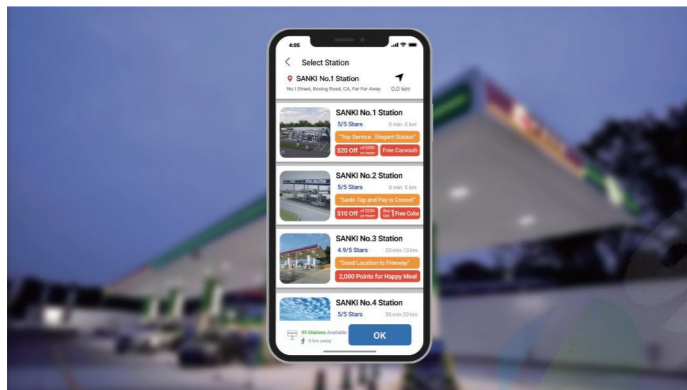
4:05

Select Station

SANKI No.1 Station

No.1 Street, Boxing Road, CA, Far Far Away

0.0 km

SANKI No.1 Station

5/5 Stars

8 min 5 km

"Top Service , Elegant Station"

$20 Off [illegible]

Free Carwash

SANKI No.2 Station

5/5 Stars

8 min 5 km

"Sanki Top and Pay is Coooo!"

$10 Off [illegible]

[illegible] Free Coke

SANKI No.3 Station

4.9/5 Stars

20 min 13 km

"Good Location to Freeway"

2,000 Points for Happy Meal

SANKI No.4 Station

5/5 Stars

35 min 20 km

99 Stations Available

5 km away

OK